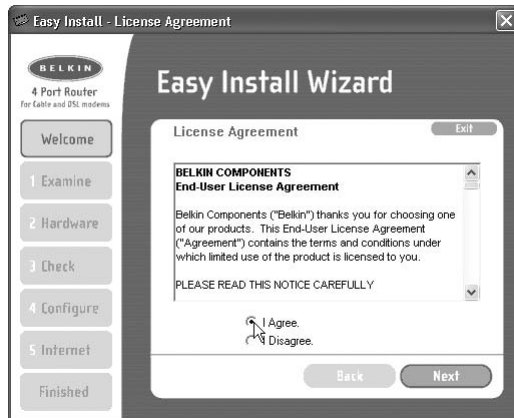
Easy Install - License Agreement

BELKIN
4 Port Router
for Cable and DSL modems

Welcome
1 Examine
2 Hardware
3 Check
4 Configure
5 Internet
Finished

Easy Install Wizard

License Agreement
Exit

BELKIN COMPONENTS
End-User License Agreement

Belkin Components ("Belkin") thanks you for choosing one of our products. This End-User License Agreement ("Agreement") contains the terms and conditions under which limited use of the product is licensed to you.

PLEASE READ THIS NOTICE CAREFULLY

I Agree.
I Disagree.

Back
Next